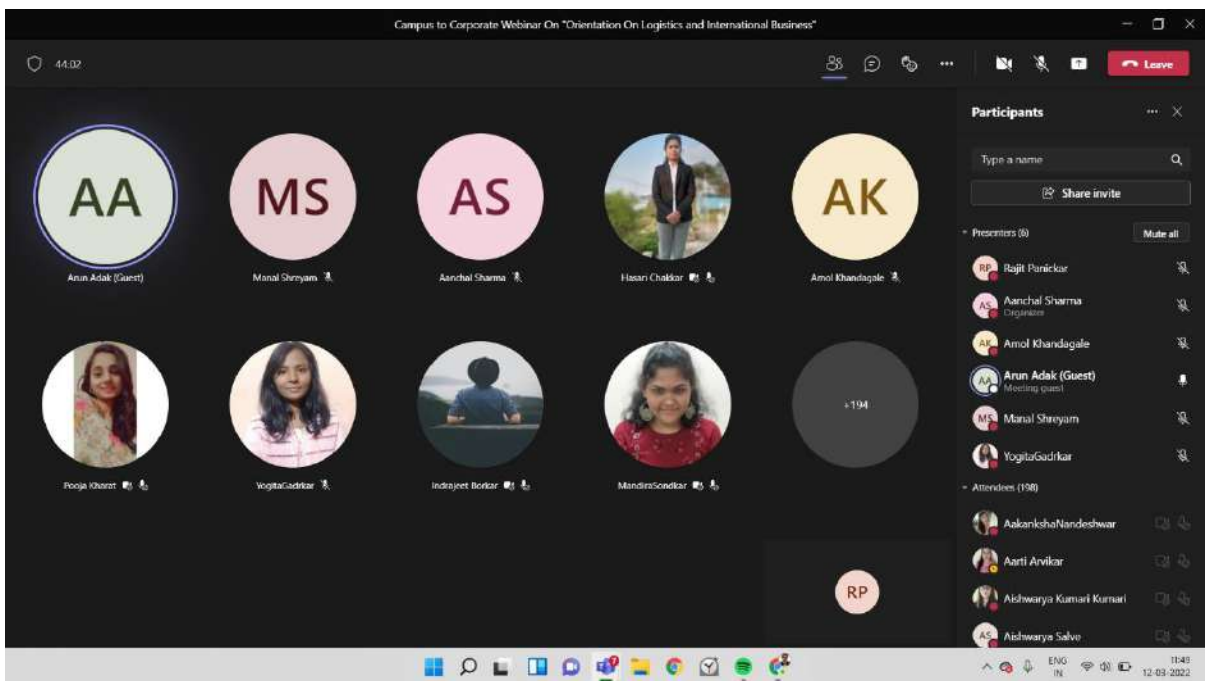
Campus to Corporate Webinar On "Orientation On Logistics and International Business"

44:02

Leave

AA
Arun Adak (Guest)

MS
Manal Shreyam

AS
Aanchal Sharma

Hasari Chakkar

AK
Amol Khandagale

Pooja Kharat

YogitaGadrkar

Indrajeet Borkar

MandiraSondkar

+194

RP

Participants

Type a name

Share invite

Presenters (6)

Mute all

RP Rajit Panickar

AS Aanchal Sharma
Organizer

AK Amol Khandagale

AA Arun Adak (Guest)
Meeting guest

MS Manal Shreyam

YogitaGadrkar

Attendees (198)

AakankshaNandeshwar

Aarti Arvikar

Aishwarya Kumari Kumari

AS Aishwarya Salve

ENG
IN

11:49
12-03-2022